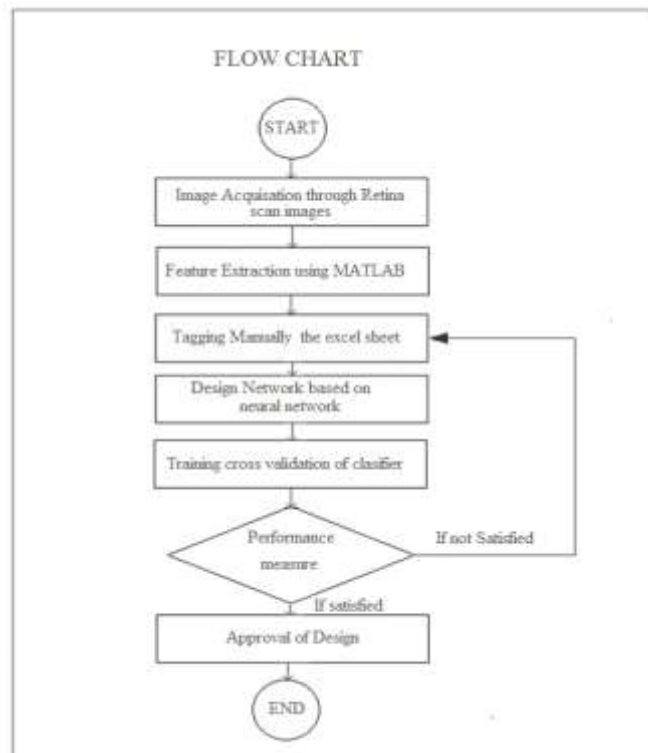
FLOW CHART

START

Image Acquisation through Retina scan images

Feature Extraction using MATLAB

Tagging Manually the excel sheet

Design Network based on neural network

Training cross validation of clasifier

Performance measure

If not Satisfied

If satisfied

Approval of Design

END